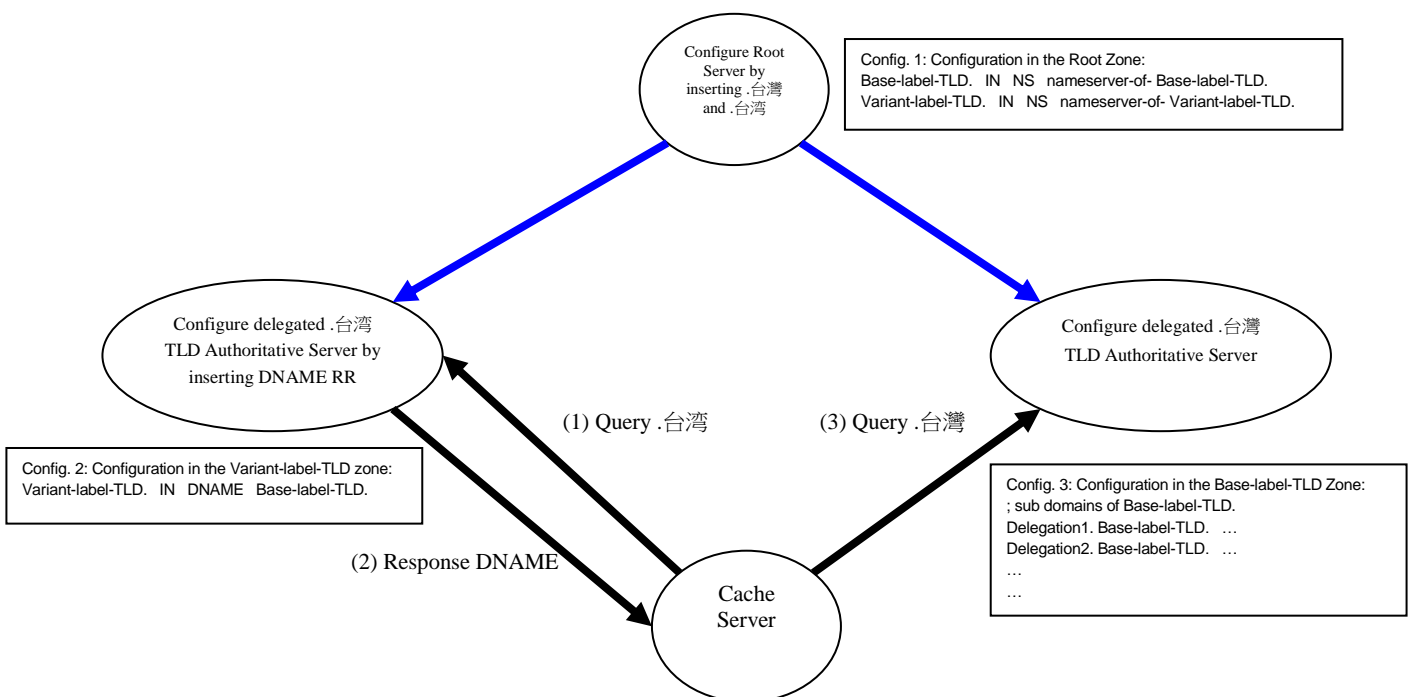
Configure Root Server by inserting .台灣 and .台湾

Config. 1: Configuration in the Root Zone:
Base-label-TLD. IN NS nameserver-of- Base-label-TLD.
Variant-label-TLD. IN NS nameserver-of- Variant-label-TLD.

Configure delegated .台湾 TLD Authoritative Server by inserting DNAME RR

Configure delegated .台灣 TLD Authoritative Server

(1) Query .台湾

(3) Query .台灣

Config. 2: Configuration in the Variant-label-TLD zone:
Variant-label-TLD. IN DNAME Base-label-TLD.

Config. 3: Configuration in the Base-label-TLD Zone:
; sub domains of Base-label-TLD.
Delegation1. Base-label-TLD. …
Delegation2. Base-label-TLD. …
…
…

(2) Response DNAME

Cache Server